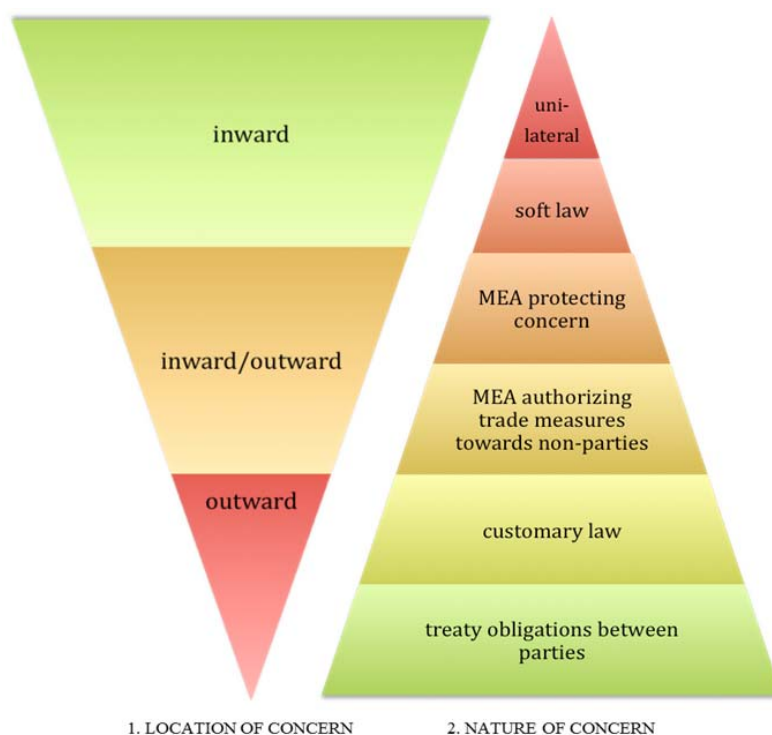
inward

inward/outward

outward

unilateral

soft law

MEA protecting concern

MEA authorizing trade measures towards non-parties

customary law

treaty obligations between parties

1. LOCATION OF CONCERN

2. NATURE OF CONCERN